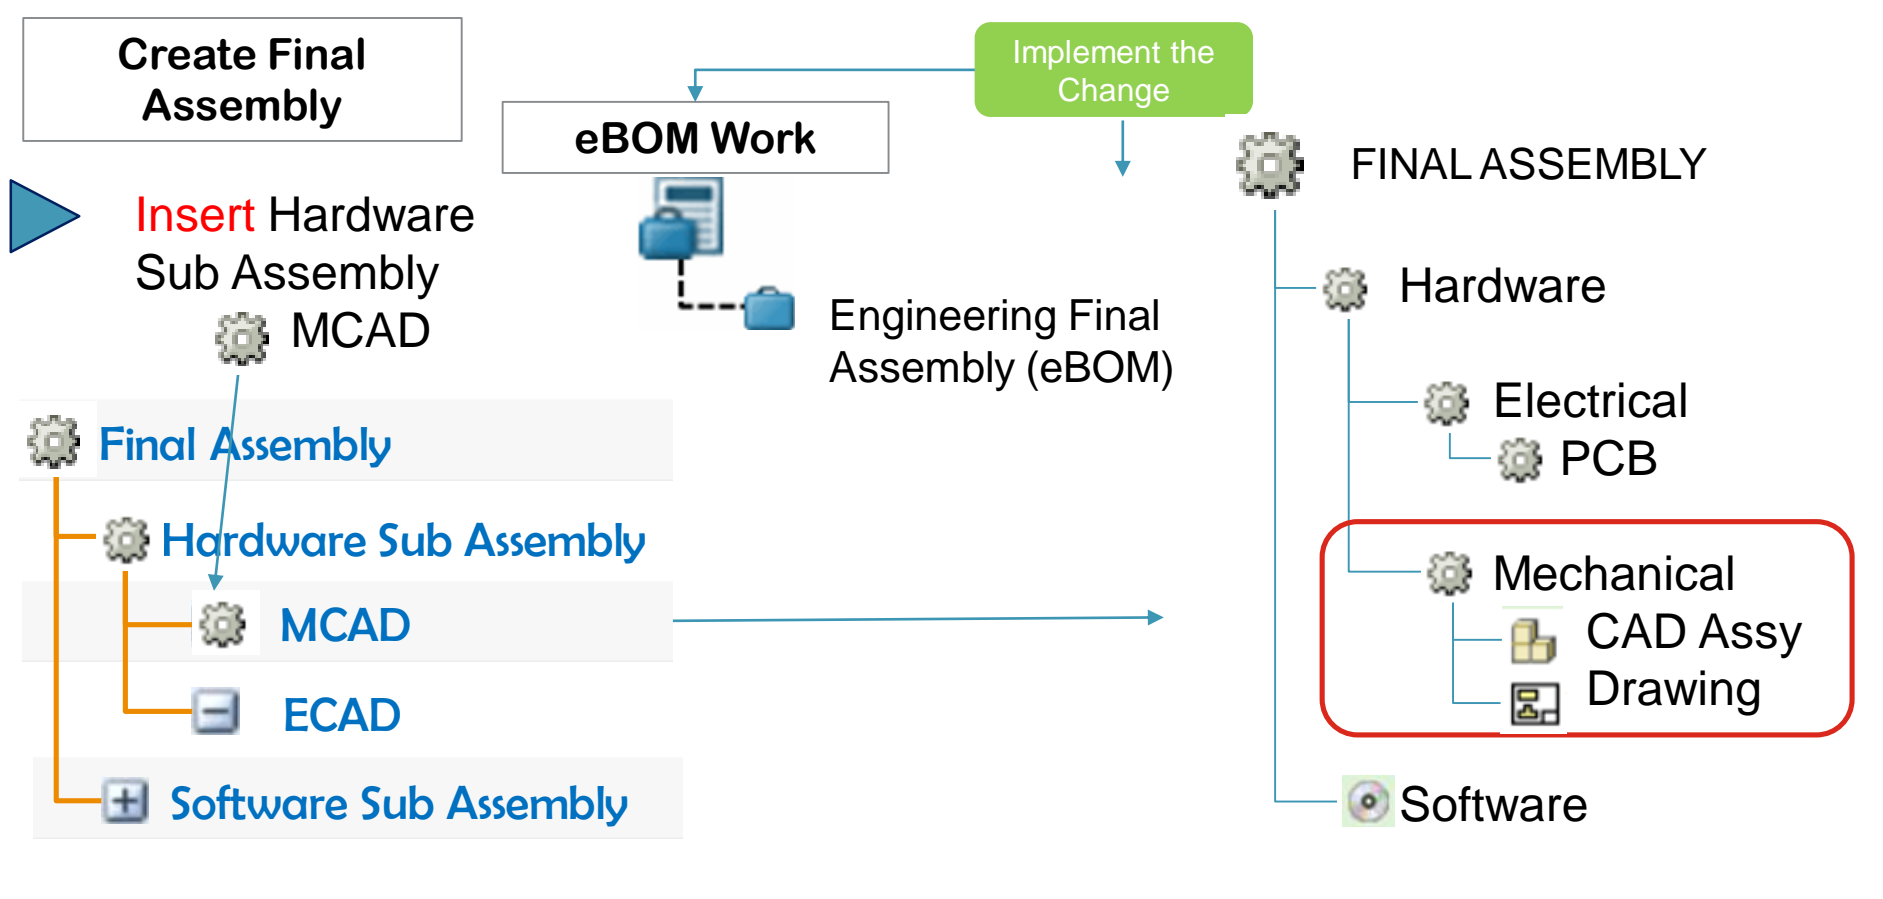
Create Final Assembly

Insert Hardware Sub Assembly

MCAD

Final Assembly

Hardware Sub Assembly

MCAD

ECAD

Software Sub Assembly

eBOM Work

Implement the Change

Engineering Final Assembly (eBOM)

FINAL ASSEMBLY

Hardware

Electrical

PCB

Mechanical

CAD Assy

Drawing

Software